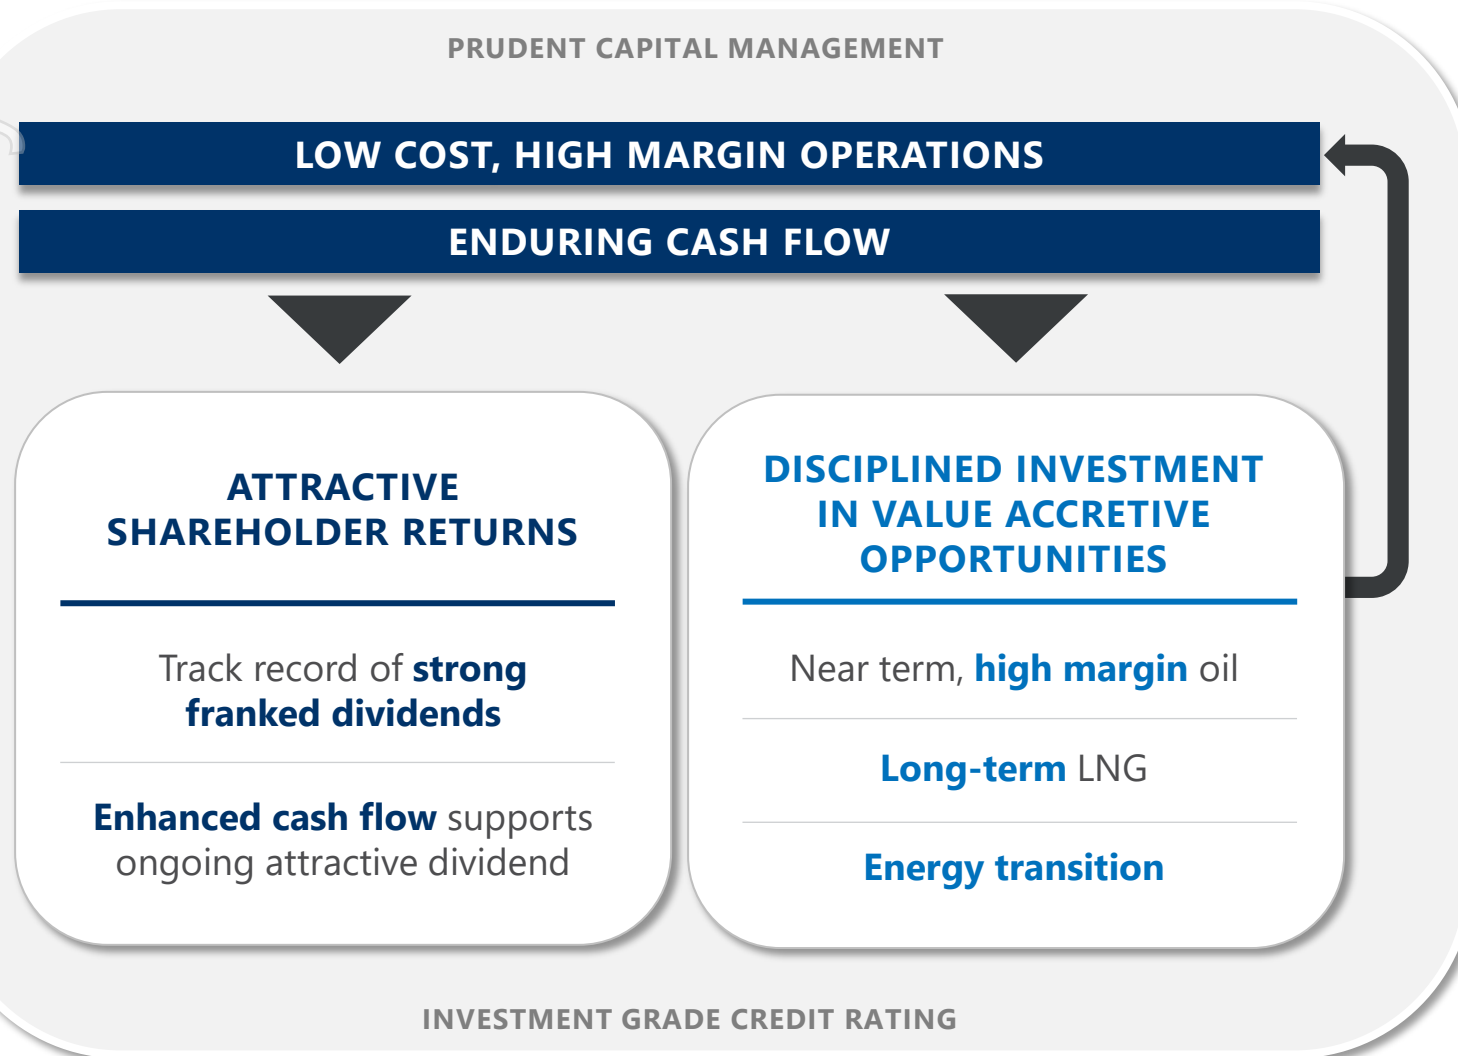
PRUDENT CAPITAL MANAGEMENT

LOW COST, HIGH MARGIN OPERATIONS

ENDURING CASH FLOW

ATTRACTIVE SHAREHOLDER RETURNS

Track record of strong franked dividends

Enhanced cash flow supports ongoing attractive dividend

DISCIPLINED INVESTMENT IN VALUE ACCRETIVE OPPORTUNITIES

Near term, high margin oil

Long-term LNG

Energy transition

INVESTMENT GRADE CREDIT RATING